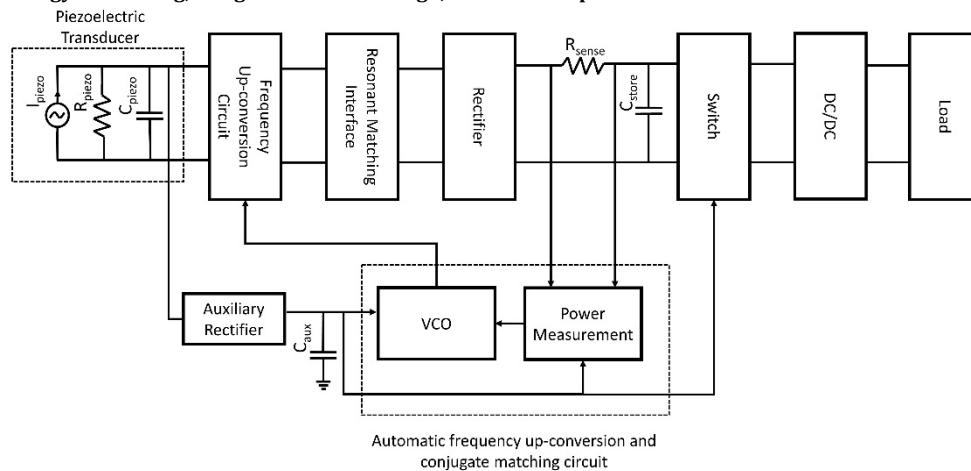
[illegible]

Piezoelectric Transducer

$I_{piezo}$

$R_{piezo}$

$C_{piezo}$

Frequency Up-conversion Circuit

Resonant Matching Interface

Rectifier

$R_{sense}$

$C_{store}$

Switch

DC/DC

Load

Auxiliary Rectifier

$C_{aux}$

VCO

Power Measurement

Automatic frequency up-conversion and conjugate matching circuit